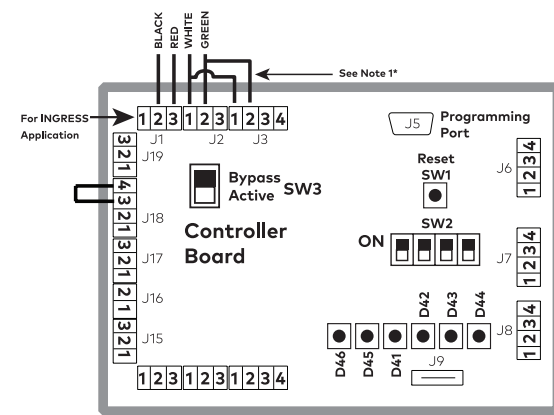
BLACK
RED
WHITE
GREEN

See Note 1*

For INGRESS Application

1 2 3 1 2 3 1 2 3 4
J1 J2 J3

J5 Programming Port

3 2 1 J19

4 3 2 1 J18

3 2 1 J17

2 1 J16

3 2 1 J15

Bypass Active SW3

Controller Board

Reset SW1

J6 4 3 2 1

SW2
ON

J7 4 3 2 1

D42 D43 D44

J8 4 3 2 1

D46 D45 D41 J9

1 2 3 1 2 3 1 2 3 4